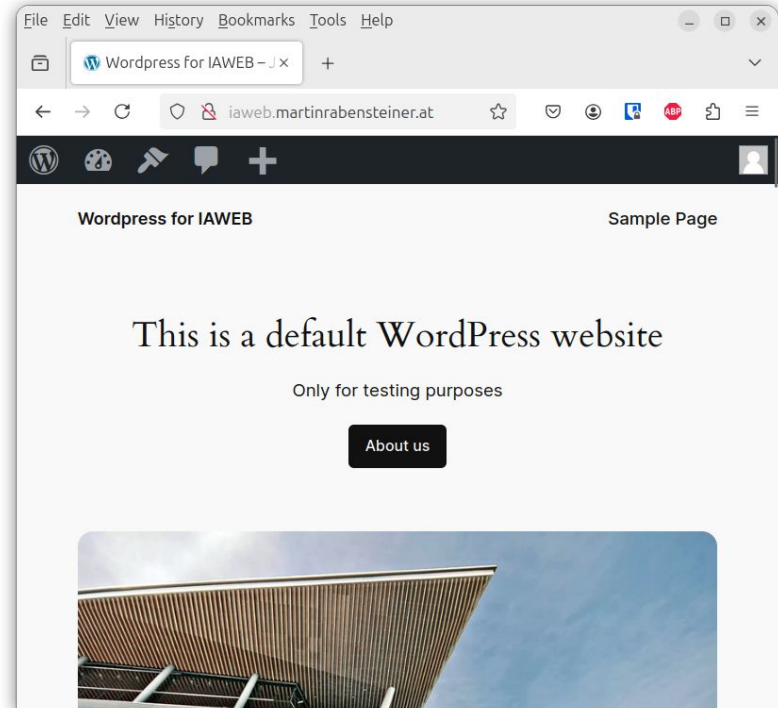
File Edit View History Bookmarks Tools Help

Wordpress for IAWEB – J ×

iaweb.martinrabensteiner.at

ABP

Wordpress for IAWEB

Sample Page

This is a default WordPress website

Only for testing purposes

About us